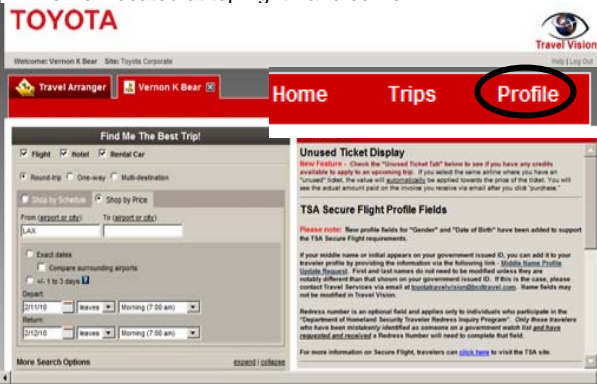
TOYOTA

Travel Vision

Welcome: Vernon K Bear Site: Toyota Corporate

Help | Log Out

Travel Arranger

Vernon K Bear

Home Trips Profile

Find Me The Best Trip!

Flight Hotel Rental Car

Round-trip One-way Multi-destination

Shop by Schedule Shop by Price

From (airport or city) To (airport or city)

LAX

Exact dates

Compare surrounding airports

+/- 1 to 3 days

Depart

2/11/10 leaves Morning (7:00 am)

Return

2/12/10 leaves Morning (7:00 am)

More Search Options

expand | collapse

Unused Ticket Display

New Feature - Check the "Unused Ticket Tab" below to see if you have any credits available to apply to an upcoming trip. If you select the same airline where you have an "unused" ticket, the value will automatically be applied towards the price of the ticket. You will see the actual amount paid on the invoice you receive via email after you click "purchase."

TSA Secure Flight Profile Fields

Please note: New profile fields for "Gender" and "Date of Birth" have been added to support the TSA Secure Flight requirements.

If your middle name or initial appears on your government issued ID, you can add it to your traveler profile by providing the information via the following link - Middle Name Profile Update Request. First and last names do not need to be modified unless they are notably different than that shown on your government issued ID. If this is the case, please contact Travel Services via email at toyotatravelvision@bcdtravel.com. Name fields may not be modified in Travel Vision.

Redress number is an optional field and applies only to individuals who participate in the "Department of Homeland Security Traveler Redress Inquiry Program". Only those travelers who have been mistakenly identified as someone on a government watch list and have requested and received a Redress Number will need to complete that field.

For more information on Secure Flight, travelers can click here to visit the TSA site.